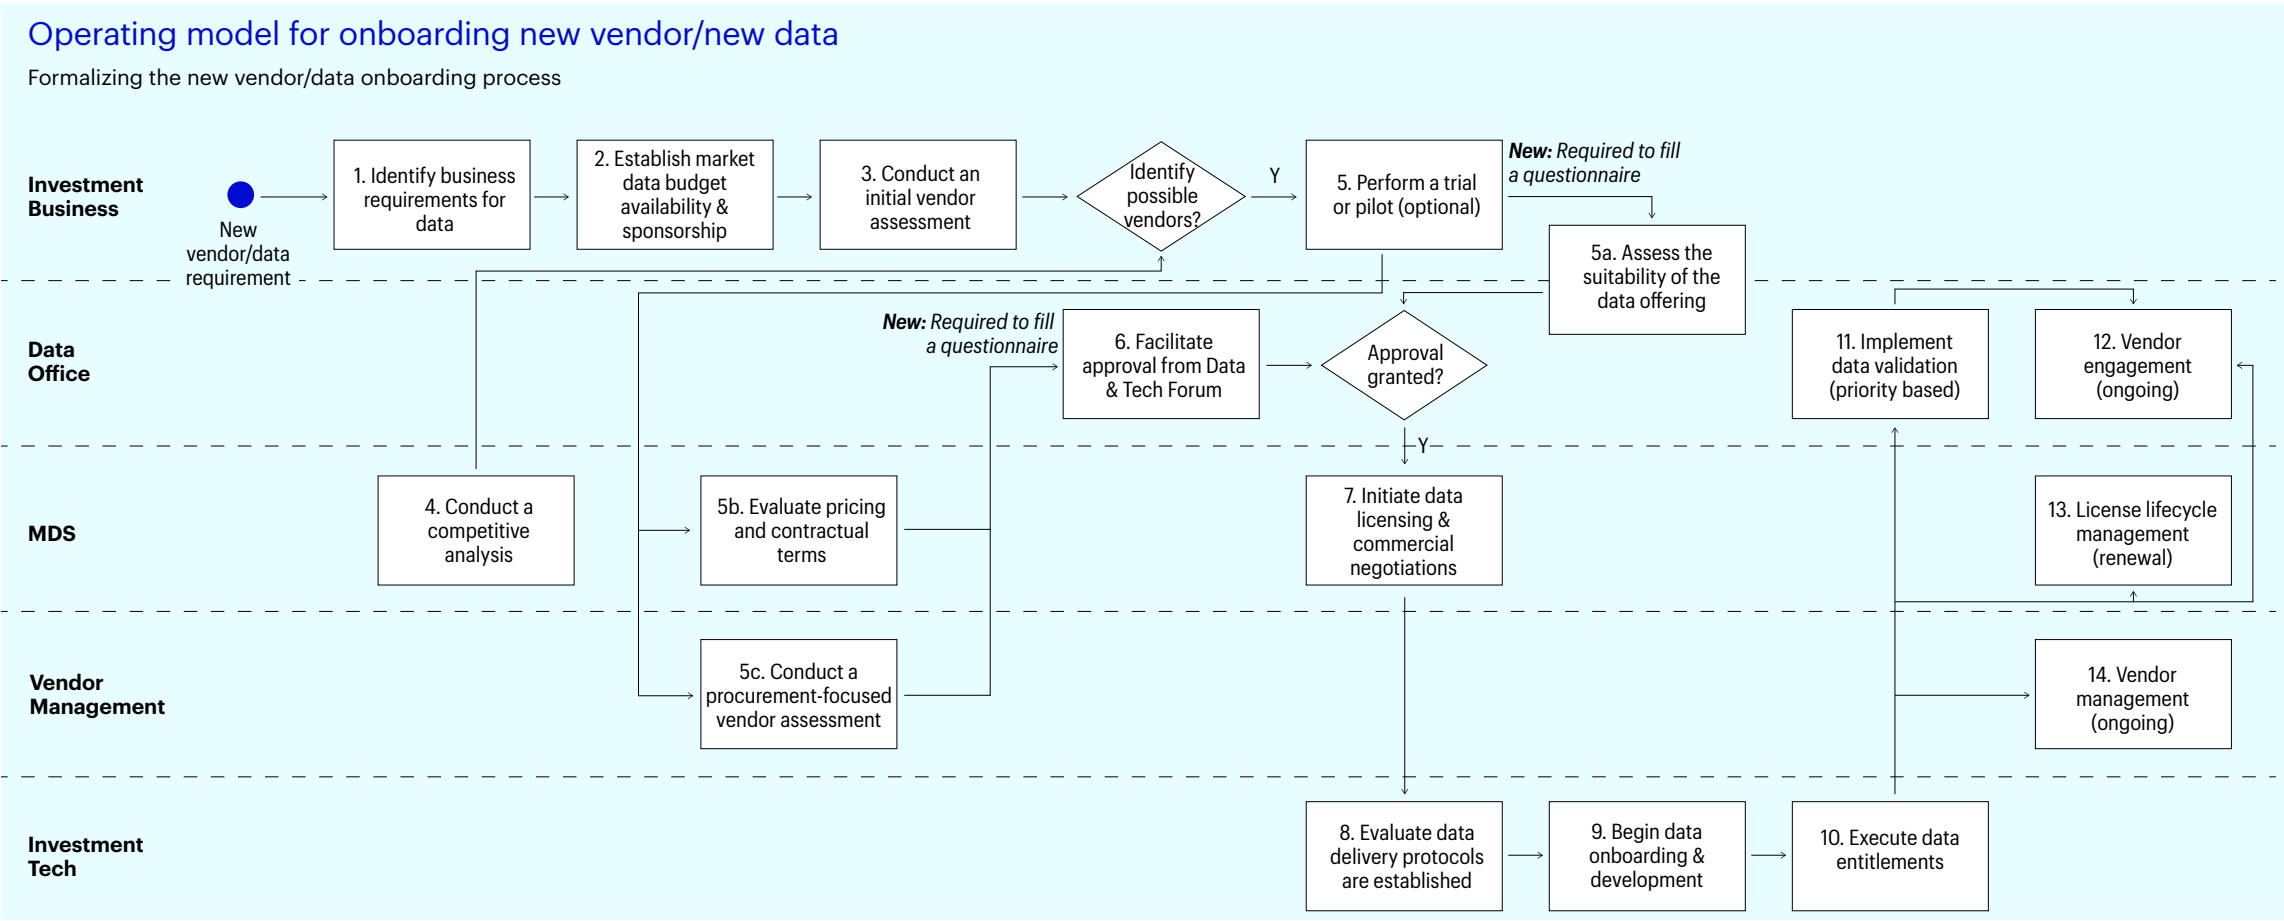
Operating model for onboarding new vendor/new data

Formalizing the new vendor/data onboarding process

Investment Business

New vendor/data requirement

1. Identify business requirements for data

2. Establish market data budget availability & sponsorship

3. Conduct an initial vendor assessment

Identify possible vendors?

Y

5. Perform a trial or pilot (optional)

**New:** *Required to fill a questionnaire*

5a. Assess the suitability of the data offering

Data Office

**New:** *Required to fill a questionnaire*

6. Facilitate approval from Data & Tech Forum

Approval granted?

Y

11. Implement data validation (priority based)

12. Vendor engagement (ongoing)

MDS

4. Conduct a competitive analysis

5b. Evaluate pricing and contractual terms

7. Initiate data licensing & commercial negotiations

13. License lifecycle management (renewal)

Vendor Management

5c. Conduct a procurement-focused vendor assessment

14. Vendor management (ongoing)

Investment Tech

8. Evaluate data delivery protocols are established

9. Begin data onboarding & development

10. Execute data entitlements